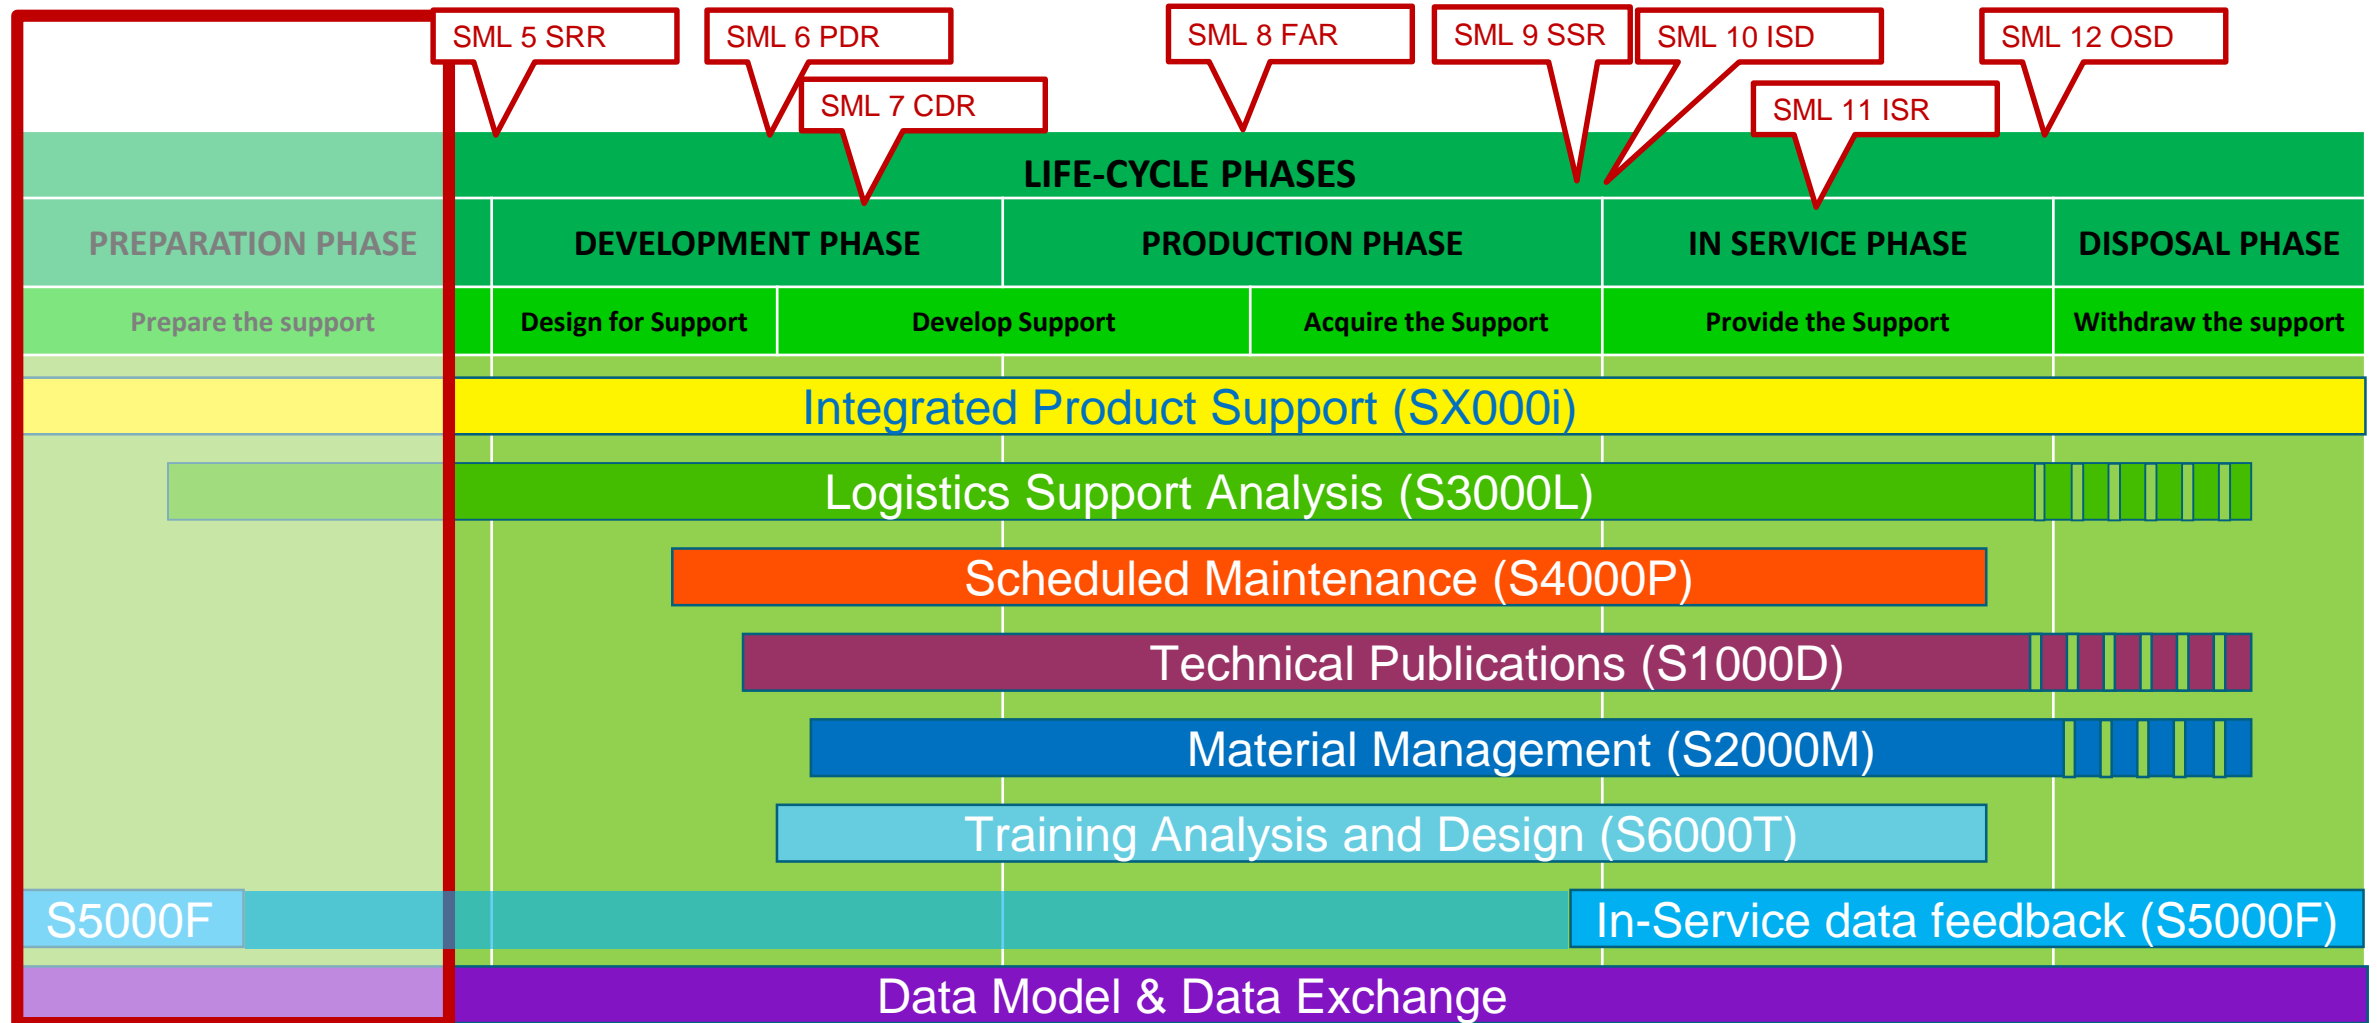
SML 5 SRR

SML 6 PDR

SML 7 CDR

SML 8 FAR

SML 9 SSR

SML 10 ISD

SML 11 ISR

SML 12 OSD

LIFE-CYCLE PHASES

PREPARATION PHASE

DEVELOPMENT PHASE

PRODUCTION PHASE

IN SERVICE PHASE

DISPOSAL PHASE

Prepare the support

Design for Support

Develop Support

Acquire the Support

Provide the Support

Withdraw the support

Integrated Product Support (SX000i)

Logistics Support Analysis (S3000L)

Scheduled Maintenance (S4000P)

Technical Publications (S1000D)

Material Management (S2000M)

Training Analysis and Design (S6000T)

S5000F

In-Service data feedback (S5000F)

Data Model & Data Exchange